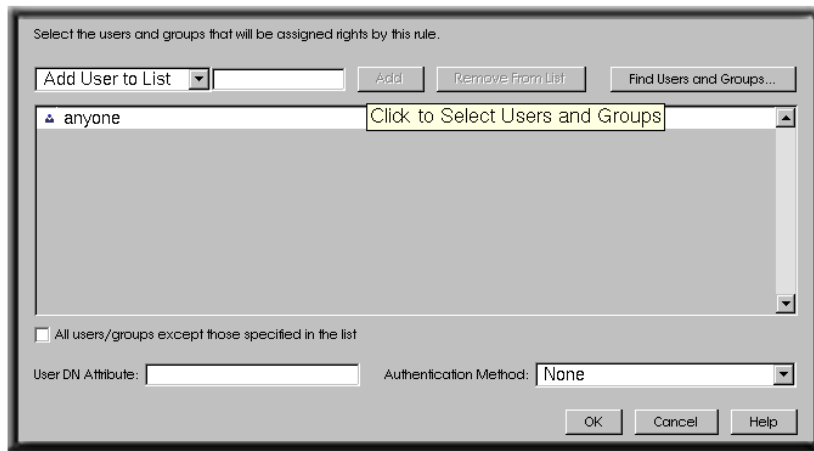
Select the users and groups that will be assigned rights by this rule.

Add User to List

Add

Remove From List

Find Users and Groups...

anyone

Click to Select Users and Groups

All users/groups except those specified in the list

User DN Attribute:

Authentication Method: None

OK

Cancel

Help